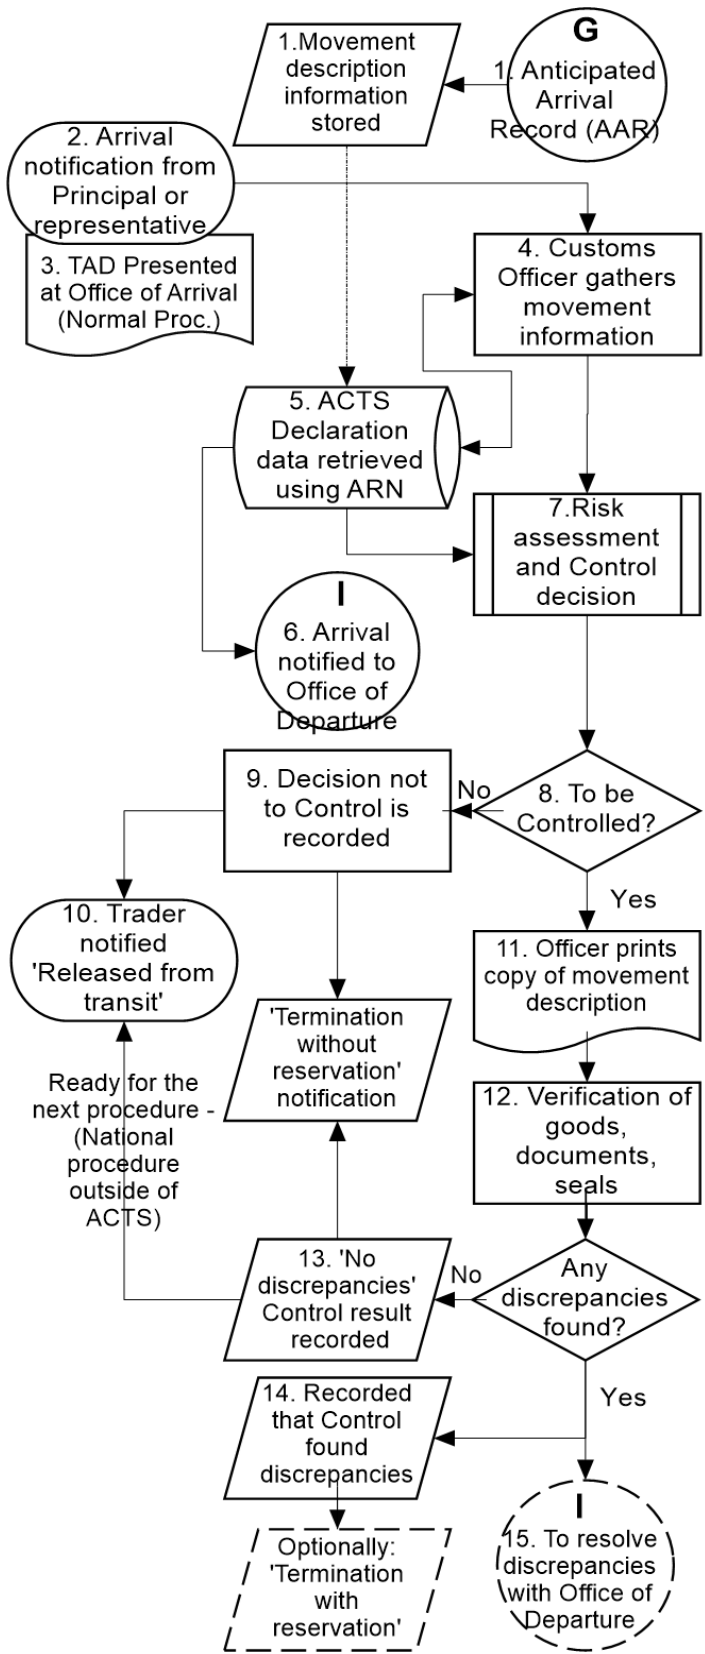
1.Movement description information stored

G

1. Anticipated Arrival Record (AAR)

2. Arrival notification from Principal or representative

3. TAD Presented at Office of Arrival (Normal Proc.)

4. Customs Officer gathers movement information

5. ACTS Declaration data retrieved using ARN

7.Risk assessment and Control decision

I

6. Arrival notified to Office of Departure

9. Decision not to Control is recorded

No

8. To be Controlled?

Yes

10. Trader notified 'Released from transit'

'Termination without reservation' notification

11. Officer prints copy of movement description

Ready for the next procedure - (National procedure outside of ACTS)

12. Verification of goods, documents, seals

13. 'No discrepancies' Control result recorded

No

Any discrepancies found?

Yes

14. Recorded that Control found discrepancies

Optionally: 'Termination with reservation'

I

15. To resolve discrepancies with Office of Departure